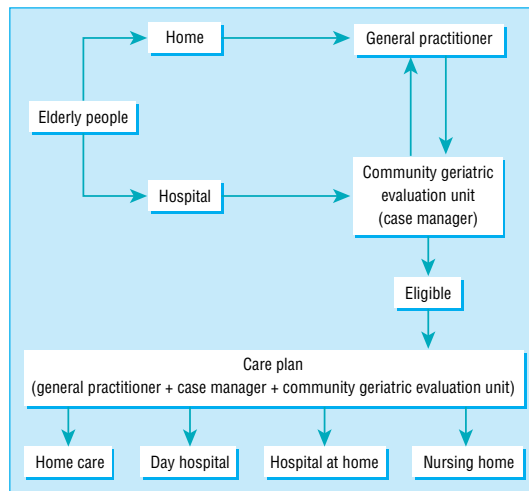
Home

General practitioner

Elderly people

Hospital

Community geriatric evaluation unit (case manager)

Eligible

Care plan
(general practitioner + case manager + community geriatric evaluation unit)

Home care

Day hospital

Hospital at home

Nursing home